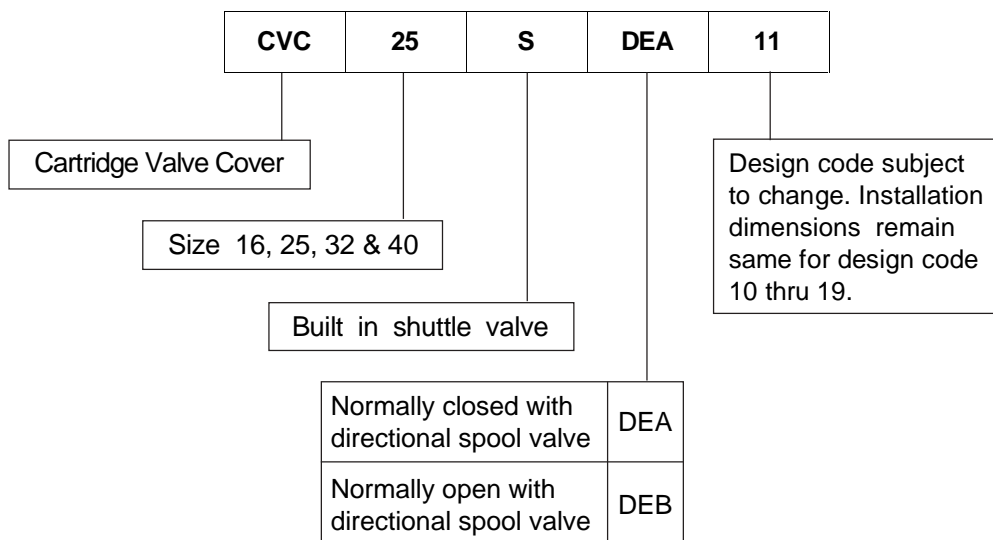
| CVC | 25 | S | DEA | 11 |
|---|---|---|---|---|

Cartridge Valve Cover

Size 16, 25, 32 & 40

Built in shuttle valve

| Normally closed with directional spool valve | DEA |
|---|---|
| Normally open with directional spool valve | DEB |

Design code subject to change. Installation dimensions remain same for design code 10 thru 19.